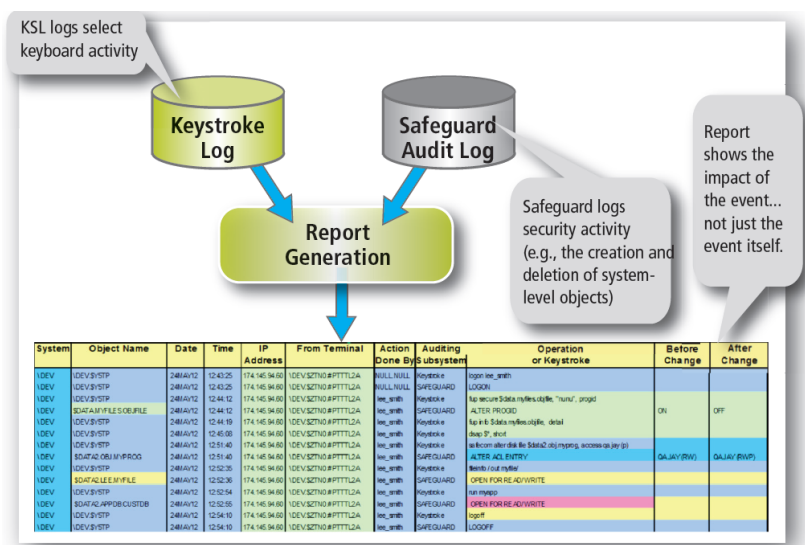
KSL logs select keyboard activity

Keystroke Log

Safeguard Audit Log

Report Generation

Safeguard logs security activity (e.g., the creation and deletion of system-level objects)

Report shows the impact of the event... not just the event itself.

| System | Object Name | Date | Time | IP Address | From Terminal | Action Done By | Auditing Subsystem | Operation or Keystroke | Before Change | After Change |
|---|---|---|---|---|---|---|---|---|---|---|
| \DEV | \DEV.$YSTP | 24MAY12 | 12:43:25 | 174.145.94.60 | \DEV.$ZTN0.#PTTTL2A | NULL.NULL | Keystroke | logon lee_smith | | |
| \DEV | \DEV.$YSTP | 24MAY12 | 12:43:25 | 174.145.94.60 | \DEV.$ZTN0.#PTTTL2A | NULL.NULL | SAFEGUARD | LOGON | | |
| \DEV | \DEV.$YSTP | 24MAY12 | 12:44:12 | 174.145.94.60 | \DEV.$ZTN0.#PTTTL2A | lee_smith | Keystroke | fup secure $data.myfiles.objfile, "nunu", progid | | |
| \DEV | $DATA.MYFILES.OBJFILE | 24MAY12 | 12:44:12 | 174.145.94.60 | \DEV.$ZTN0.#PTTTL2A | lee_smith | SAFEGUARD | ALTER PROGID | ON | OFF |
| \DEV | \DEV.$YSTP | 24MAY12 | 12:44:19 | 174.145.94.60 | \DEV.$ZTN0.#PTTTL2A | lee_smith | Keystroke | fup info $data.myfiles.objfile, detail | | |
| \DEV | \DEV.$YSTP | 24MAY12 | 12:45:08 | 174.145.94.60 | \DEV.$ZTN0.#PTTTL2A | lee_smith | Keystroke | dsap $*, short | | |
| \DEV | \DEV.$YSTP | 24MAY12 | 12:51:40 | 174.145.94.60 | \DEV.$ZTN0.#PTTTL2A | lee_smith | Keystroke | safecom alter disk file $data2.obj.myprog, access qa.jay (p) | | |
| \DEV | $DATA2.OBJ.MYPROG | 24MAY12 | 12:51:40 | 174.145.94.60 | \DEV.$ZTN0.#PTTTL2A | lee_smith | SAFEGUARD | ALTER ACL ENTRY | QA.JAY (RW) | QA.JAY (RWP) |
| \DEV | \DEV.$YSTP | 24MAY12 | 12:52:35 | 174.145.94.60 | \DEV.$ZTN0.#PTTTL2A | lee_smith | Keystroke | fileinfo / out myfile/ | | |
| \DEV | $DATA2.LEE.MYFILE | 24MAY12 | 12:52:36 | 174.145.94.60 | \DEV.$ZTN0.#PTTTL2A | lee_smith | SAFEGUARD | OPEN FOR READ/WRITE | | |
| \DEV | \DEV.$YSTP | 24MAY12 | 12:52:54 | 174.145.94.60 | \DEV.$ZTN0.#PTTTL2A | lee_smith | Keystroke | run myapp | | |
| \DEV | $DATA2.APPDB.CUSTDB | 24MAY12 | 12:52:55 | 174.145.94.60 | \DEV.$ZTN0.#PTTTL2A | lee_smith | SAFEGUARD | OPEN FOR READ/WRITE | | |
| \DEV | \DEV.$YSTP | 24MAY12 | 12:54:10 | 174.145.94.60 | \DEV.$ZTN0.#PTTTL2A | lee_smith | Keystroke | logoff | | |
| \DEV | \DEV.$YSTP | 24MAY12 | 12:54:10 | 174.145.94.60 | \DEV.$ZTN0.#PTTTL2A | lee_smith | SAFEGUARD | LOGOFF | | |